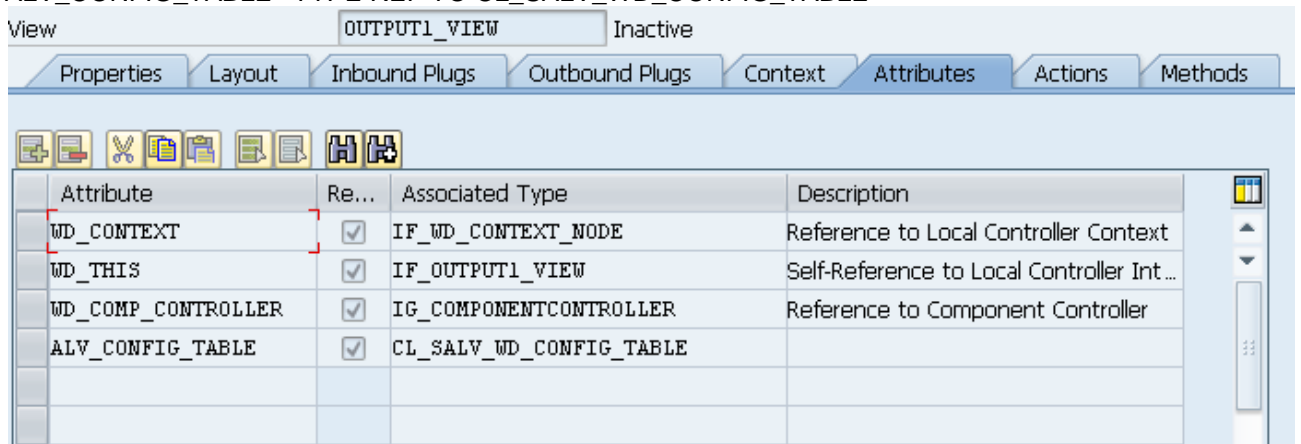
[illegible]

View OUTPUT1_VIEW Inactive

Properties Layout Inbound Plugs Outbound Plugs Context Attributes Actions Methods

| Attribute | Re... | Associated Type | Description |
|---|---|---|---|
| WD_CONTEXT | ☑ | IF_WD_CONTEXT_NODE | Reference to Local Controller Context |
| WD_THIS | ☑ | IF_OUTPUT1_VIEW | Self-Reference to Local Controller Int... |
| WD_COMP_CONTROLLER | ☑ | IG_COMPONENTCONTROLLER | Reference to Component Controller |
| ALV_CONFIG_TABLE | ☑ | CL_SALV_WD_CONFIG_TABLE | |
| | | | |
| | | | |